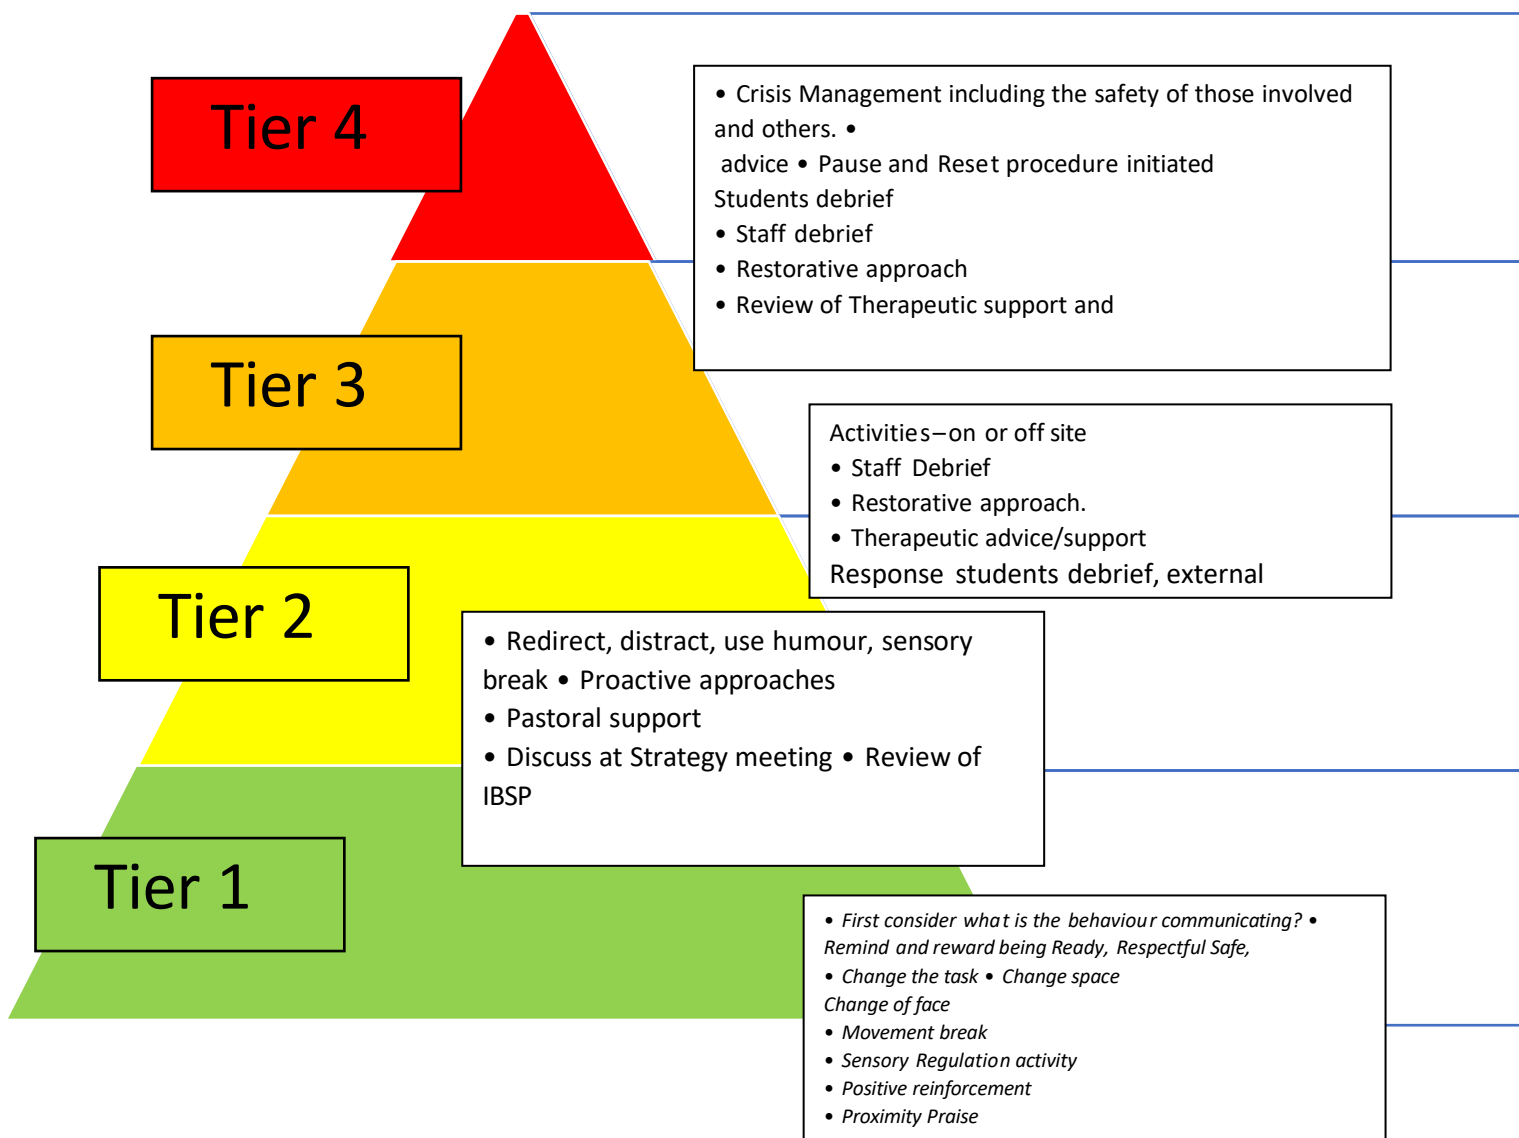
Tier 4

• Crisis Management including the safety of those involved and others. •
advice • Pause and Reset procedure initiated
Students debrief
• Staff debrief
• Restorative approach
• Review of Therapeutic support and

Tier 3

Activities–on or off site
• Staff Debrief
• Restorative approach.
• Therapeutic advice/support
Response students debrief, external

Tier 2

• Redirect, distract, use humour, sensory break • Proactive approaches
• Pastoral support
• Discuss at Strategy meeting • Review of IBSP

Tier 1

• *First consider what is the behaviour communicating?* •
*Remind and reward being Ready, Respectful Safe,*
• *Change the task* • *Change space*
*Change of face*
• *Movement break*
• *Sensory Regulation activity*
• *Positive reinforcement*
• *Proximity Praise*